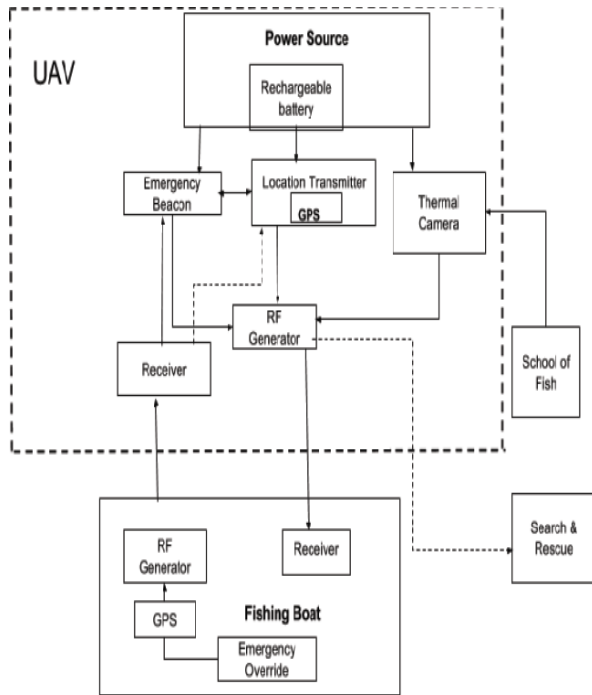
UAV

Power Source

Rechargeable battery

Emergency Beacon

Location Transmitter

GPS

Thermal Camera

RF Generator

Receiver

School of Fish

RF Generator

Receiver

Search & Rescue

GPS

Fishing Boat

Emergency Override